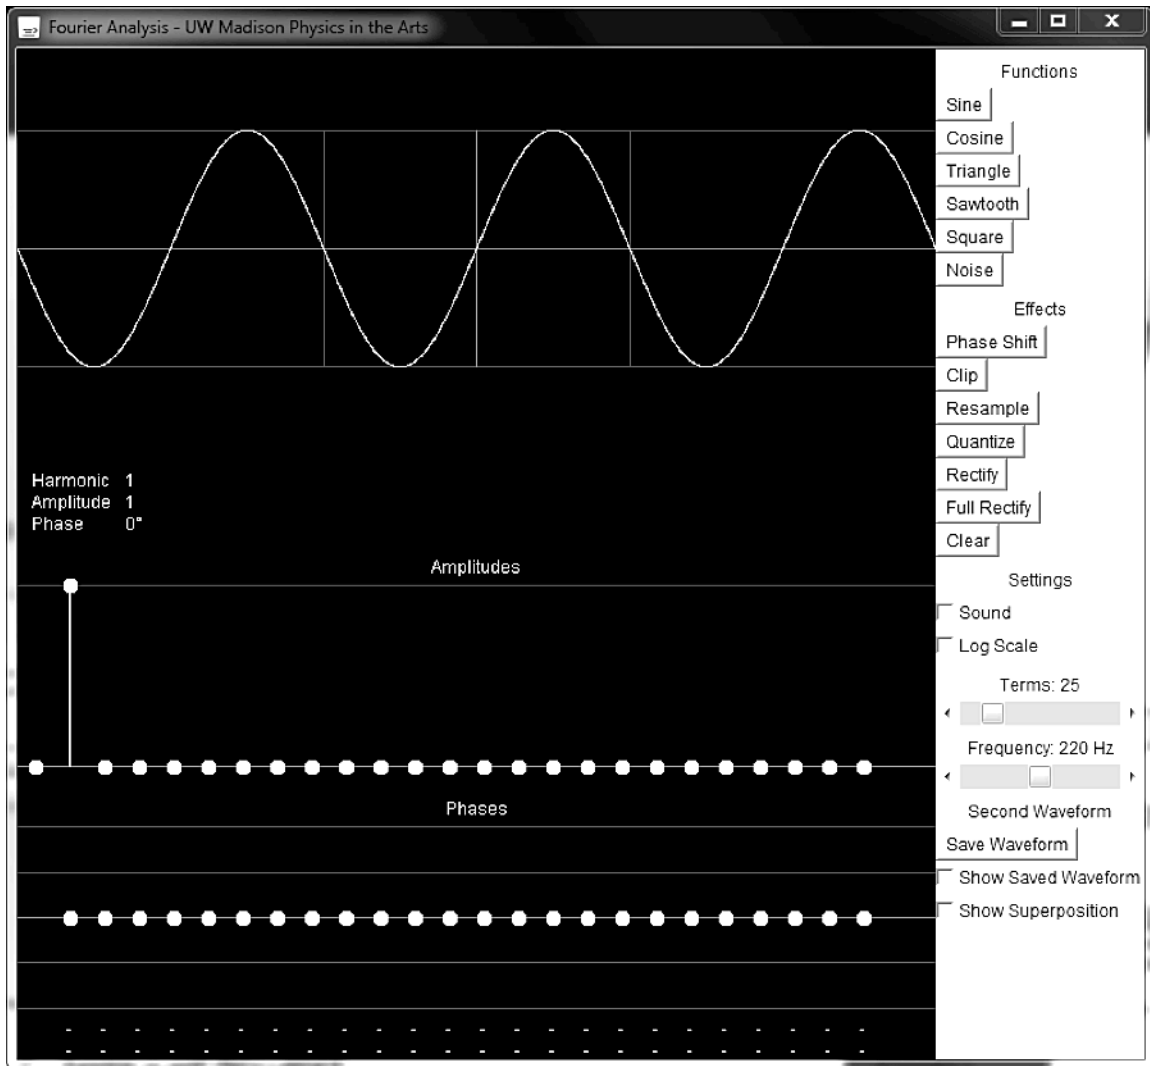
Fourier Analysis - UW Madison Physics in the Arts

Harmonic 1
Amplitude 1
Phase 0°

Amplitudes

Phases

Functions
Sine
Cosine
Triangle
Sawtooth
Square
Noise

Effects
Phase Shift
Clip
Resample
Quantize
Rectify
Full Rectify
Clear

Settings
Sound
Log Scale
Terms: 25
Frequency: 220 Hz
Second Waveform
Save Waveform
Show Saved Waveform
Show Superposition